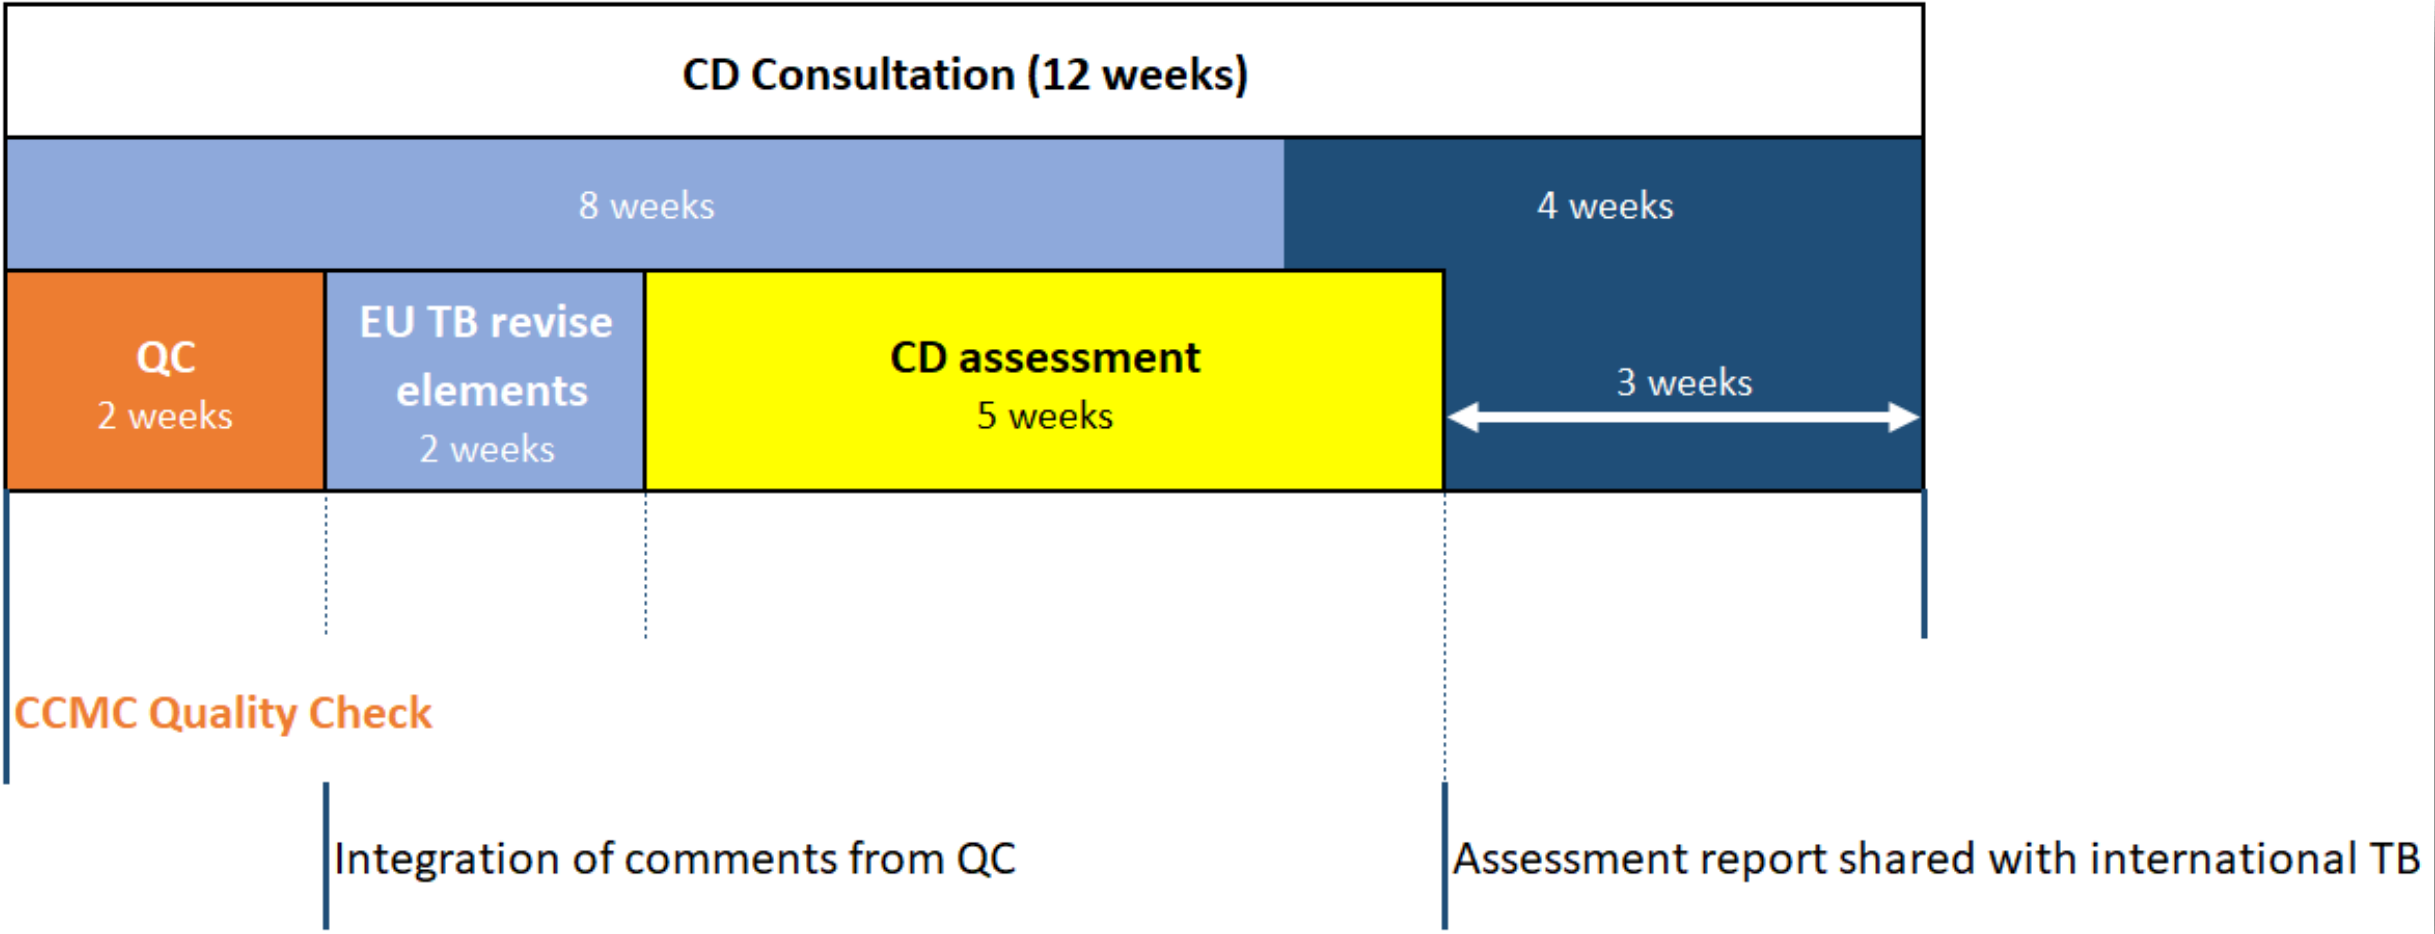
CD Consultation (12 weeks)

8 weeks

4 weeks

QC
2 weeks

EU TB revise elements
2 weeks

CD assessment
5 weeks

3 weeks

CCMC Quality Check

Integration of comments from QC

Assessment report shared with international TB